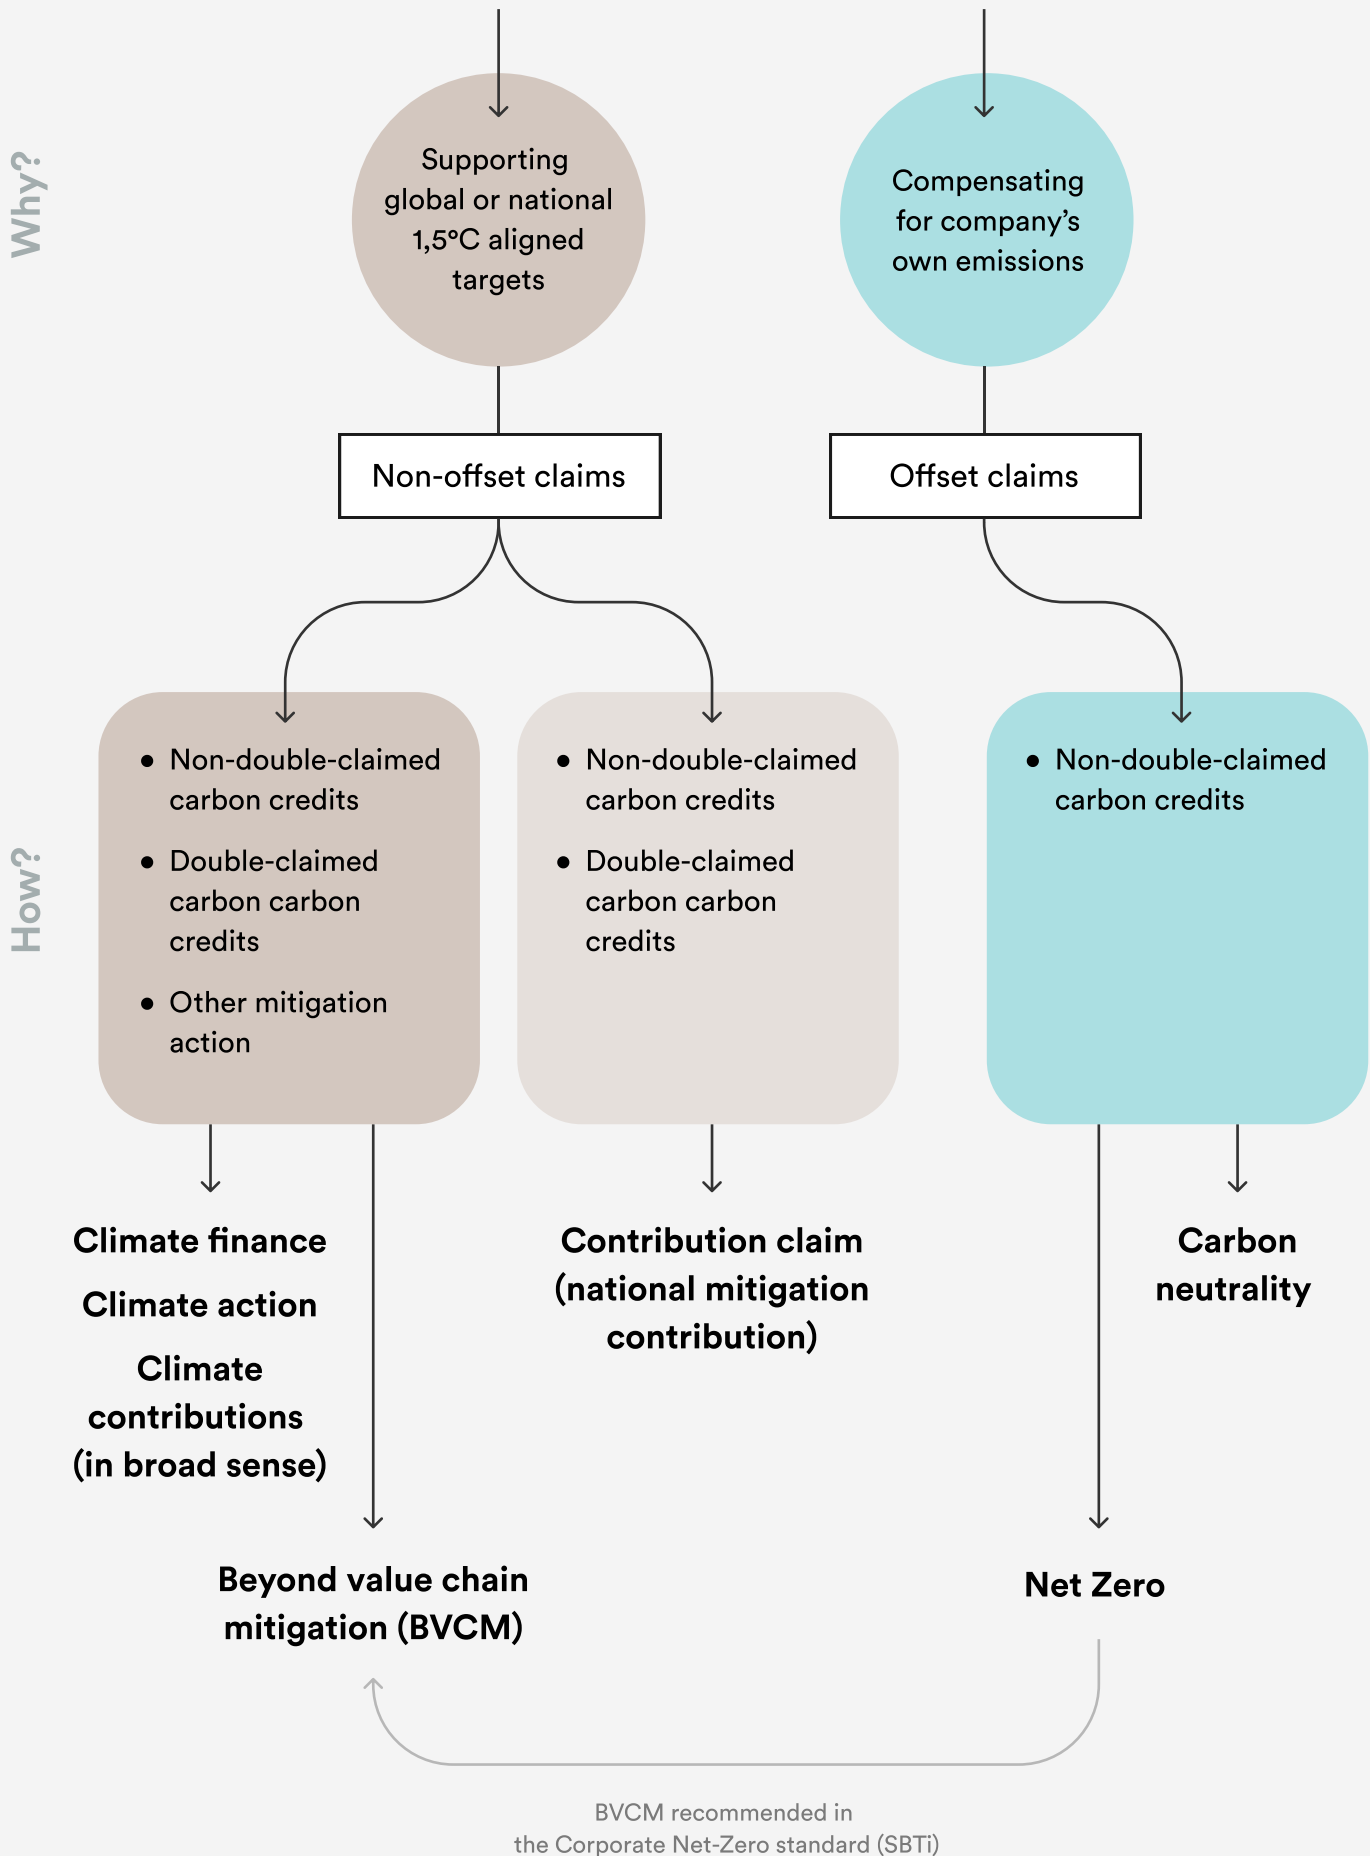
Why?

Supporting global or national 1,5°C aligned targets

Compensating for company's own emissions

Non-offset claims

Offset claims

How?

• Non-double-claimed carbon credits
• Double-claimed carbon carbon credits
• Other mitigation action

• Non-double-claimed carbon credits
• Double-claimed carbon carbon credits

• Non-double-claimed carbon credits

Climate finance
Climate action
Climate contributions (in broad sense)

Contribution claim (national mitigation contribution)

Carbon neutrality

Beyond value chain mitigation (BVCM)

Net Zero

BVCM recommended in the Corporate Net-Zero standard (SBTi)